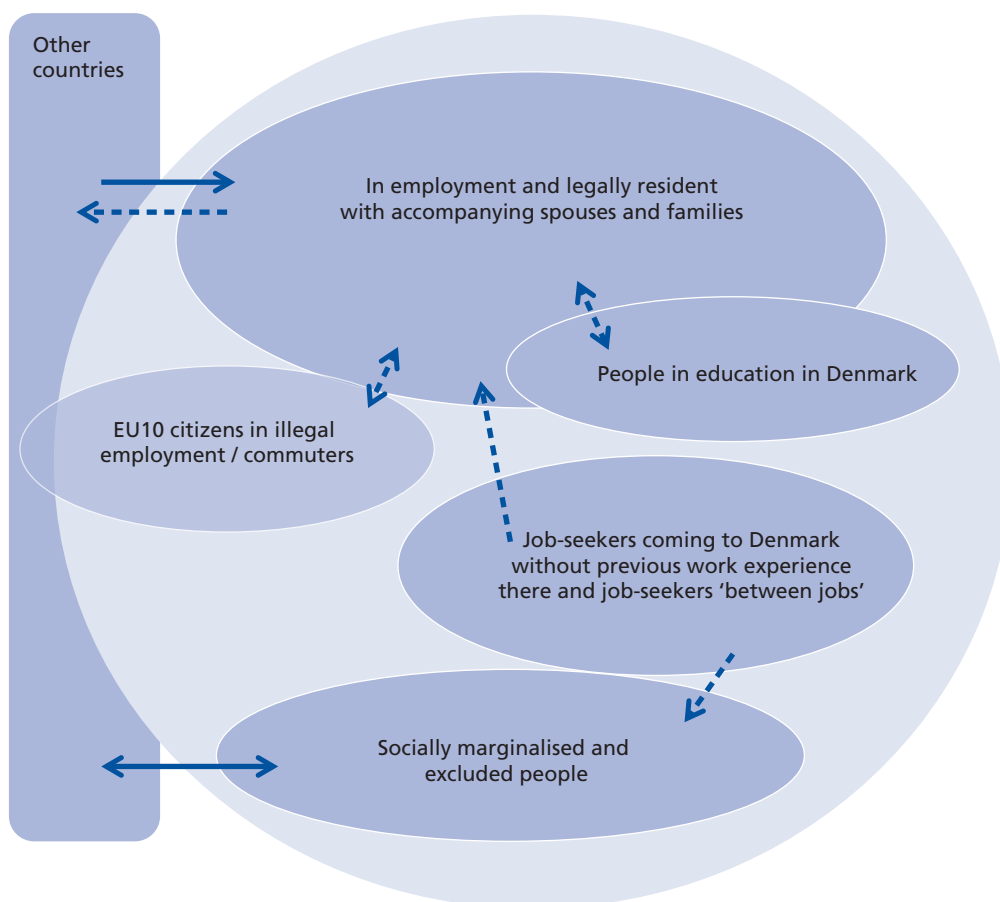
Other countries

In employment and legally resident with accompanying spouses and families

People in education in Denmark

EU10 citizens in illegal employment / commuters

Job-seekers coming to Denmark without previous work experience there and job-seekers 'between jobs'

Socially marginalised and excluded people